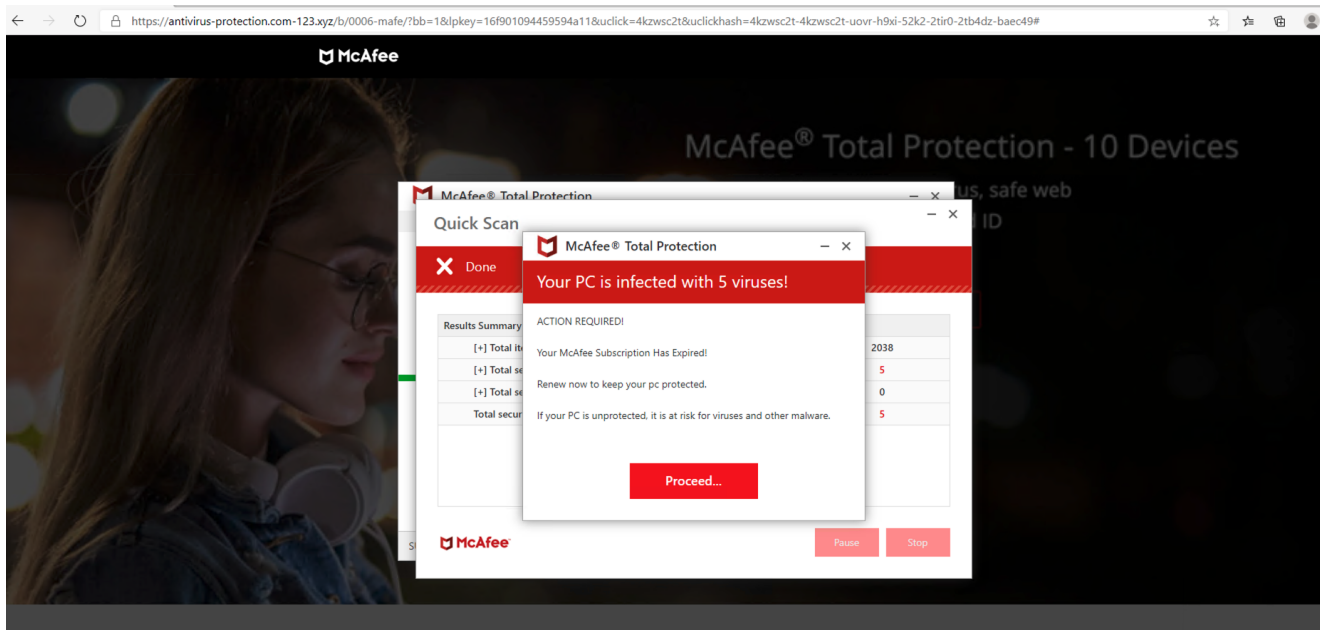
https://antivirus-protection.com-123.xyz/b/0006-mafe/?bb=1&lpkey=16f901094459594a11&uclick=4kzwsc2t&uclickhash=4kzwsc2t-4kzwsc2t-uovr-h9xi-52k2-2tir0-2tb4dz-baec49#

McAfee

McAfee® Total Protection - 10 Devices

us, safe web

ID

McAfee® Total Protection

Quick Scan

Done

Results Summary

[+] Total it

[+] Total se

[+] Total se

Total secur

2038

5

0

5

McAfee® Total Protection

Your PC is infected with 5 viruses!

ACTION REQUIRED!

Your McAfee Subscription Has Expired!

Renew now to keep your pc protected.

If your PC is unprotected, it is at risk for viruses and other malware.

Proceed...

McAfee

Pause

Stop

S